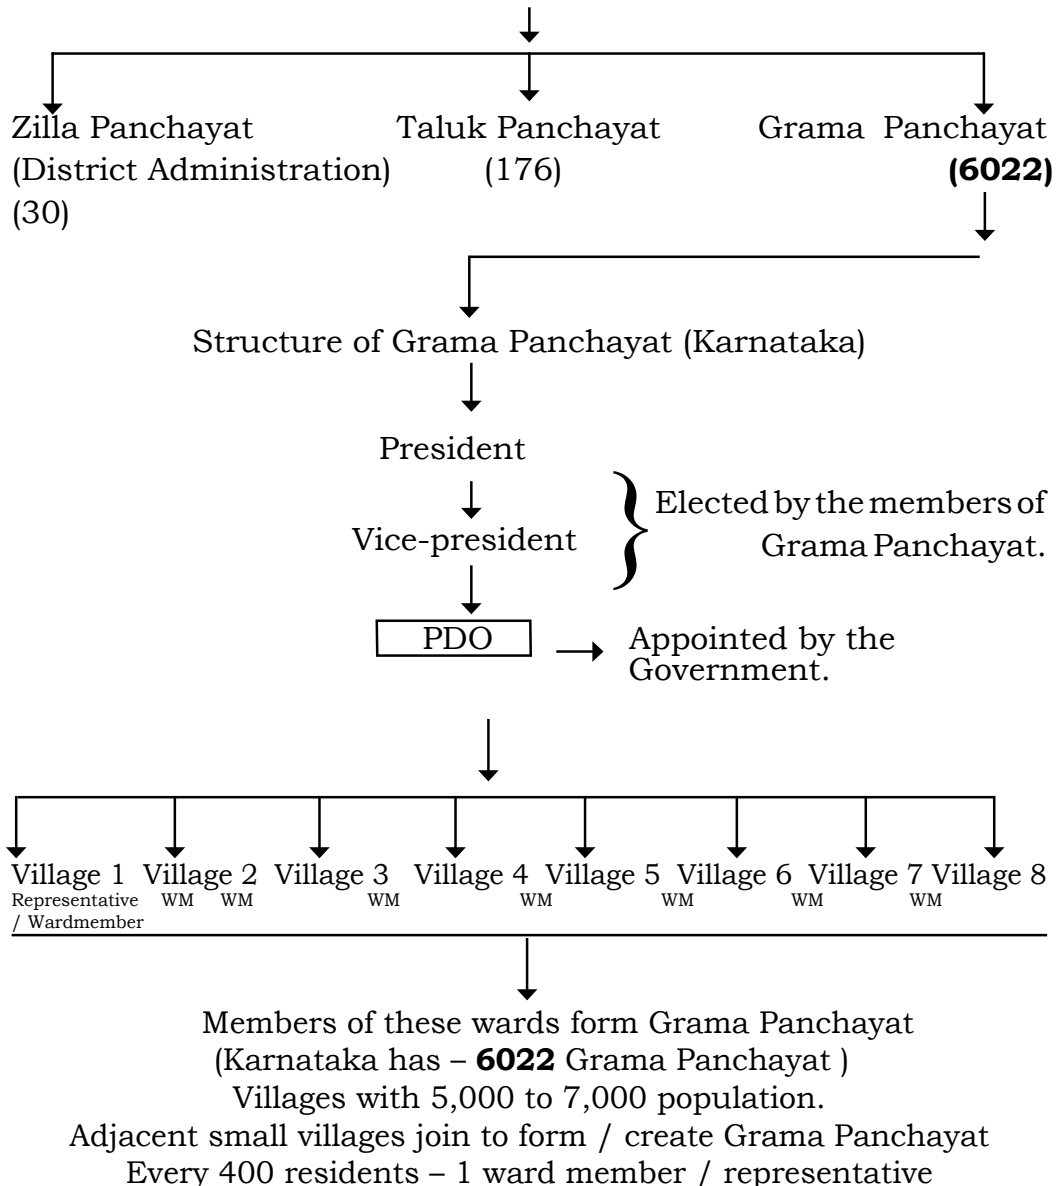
Zilla Panchayat (District Administration) (30)

Taluk Panchayat (176)

Grama Panchayat **(6022)**

Structure of Grama Panchayat (Karnataka)

President

Vice-president

Elected by the members of Grama Panchayat.

PDO

Appointed by the Government.

Village 1 Representative / Wardmember
Village 2 WM WM
Village 3 WM
Village 4 WM
Village 5 WM
Village 6 WM
Village 7 WM
Village 8

Members of these wards form Grama Panchayat
(Karnataka has – **6022** Grama Panchayat )
Villages with 5,000 to 7,000 population.
Adjacent small villages join to form / create Grama Panchayat
Every 400 residents – 1 ward member / representative